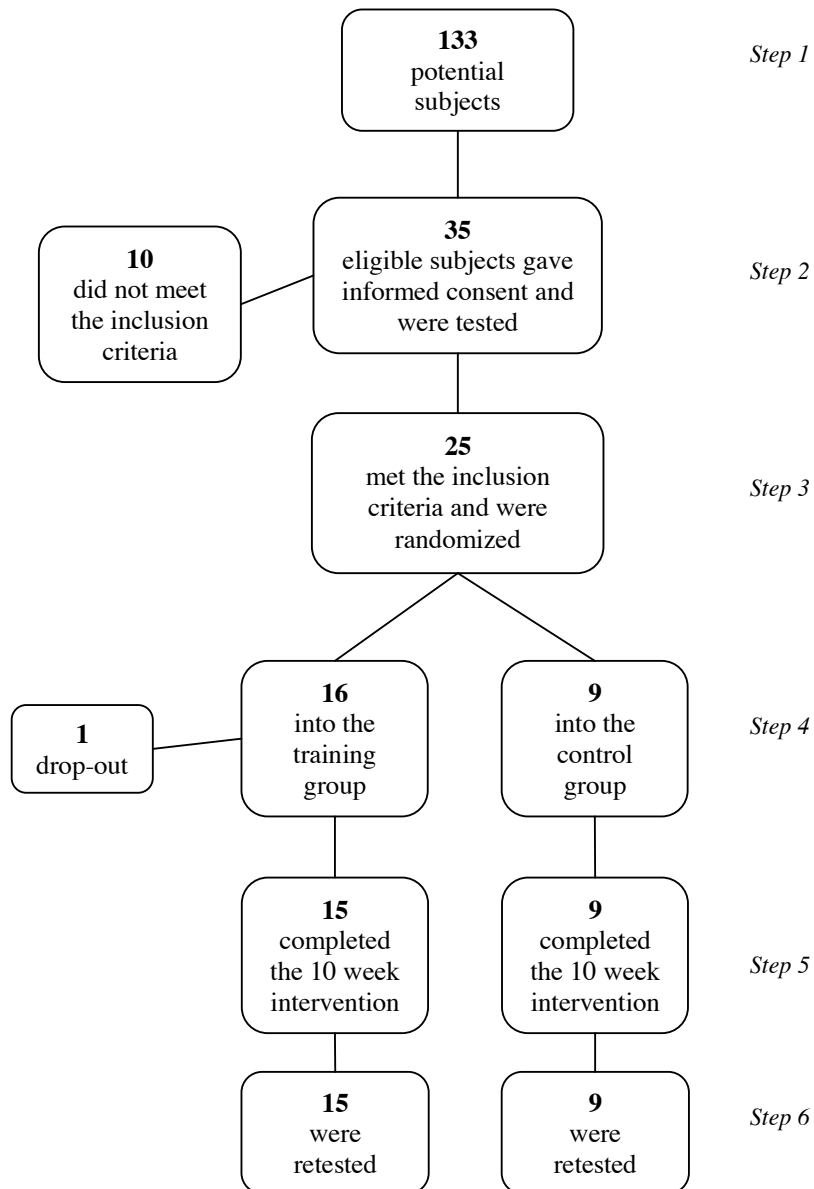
**133**
potential subjects

*Step 1*

**10**
did not meet the inclusion criteria

**35**
eligible subjects gave informed consent and were tested

*Step 2*

**25**
met the inclusion criteria and were randomized

*Step 3*

**1**
drop-out

**16**
into the training group

**9**
into the control group

*Step 4*

**15**
completed the 10 week intervention

**9**
completed the 10 week intervention

*Step 5*

**15**
were retested

**9**
were retested

*Step 6*